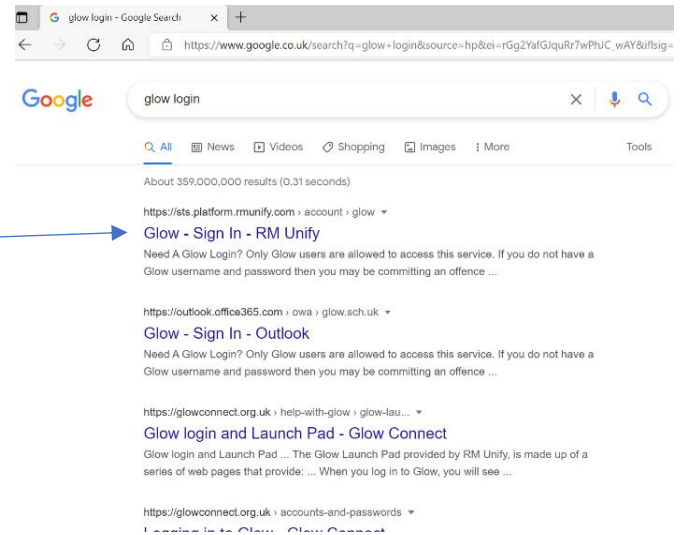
glow login - Google Search ×  +

https://www.google.co.uk/search?q=glow+login&source=hp&ei=rGg2YafGJquRr7wPhJC_wAY&iflsig=

Google

glow login

All  News  Videos  Shopping  Images  More  Tools

About 359,000,000 results (0.31 seconds)

https://sts.platform.rmunify.com › account › glow

Glow - Sign In - RM Unify

Need A Glow Login? Only Glow users are allowed to access this service. If you do not have a Glow username and password then you may be committing an offence ...

https://outlook.office365.com › owa › glow.sch.uk

Glow - Sign In - Outlook

Need A Glow Login? Only Glow users are allowed to access this service. If you do not have a Glow username and password then you may be committing an offence ...

https://glowconnect.org.uk › help-with-glow › glow-lau...

Glow login and Launch Pad - Glow Connect

Glow login and Launch Pad ... The Glow Launch Pad provided by RM Unify, is made up of a series of web pages that provide: ... When you log in to Glow, you will see ...

https://glowconnect.org.uk › accounts-and-passwords

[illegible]